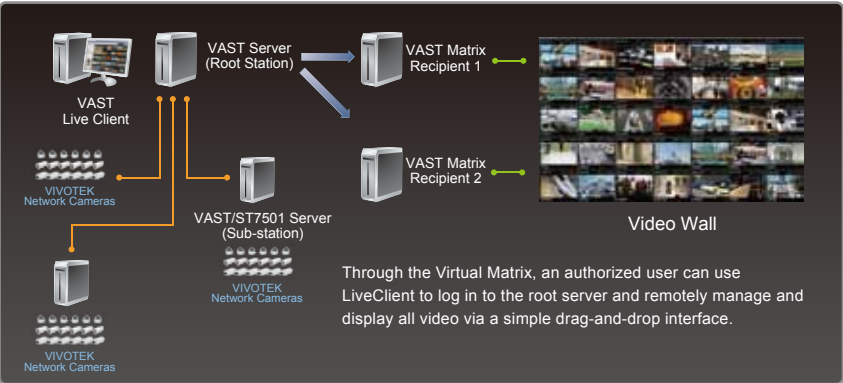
VAST Live Client

VAST Server (Root Station)

VAST Matrix Recipient 1

VAST Matrix Recipient 2

Video Wall

VIVOTEK Network Cameras

VAST/ST7501 Server (Sub-station)

VIVOTEK Network Cameras

VIVOTEK Network Cameras

Through the Virtual Matrix, an authorized user can use LiveClient to log in to the root server and remotely manage and display all video via a simple drag-and-drop interface.